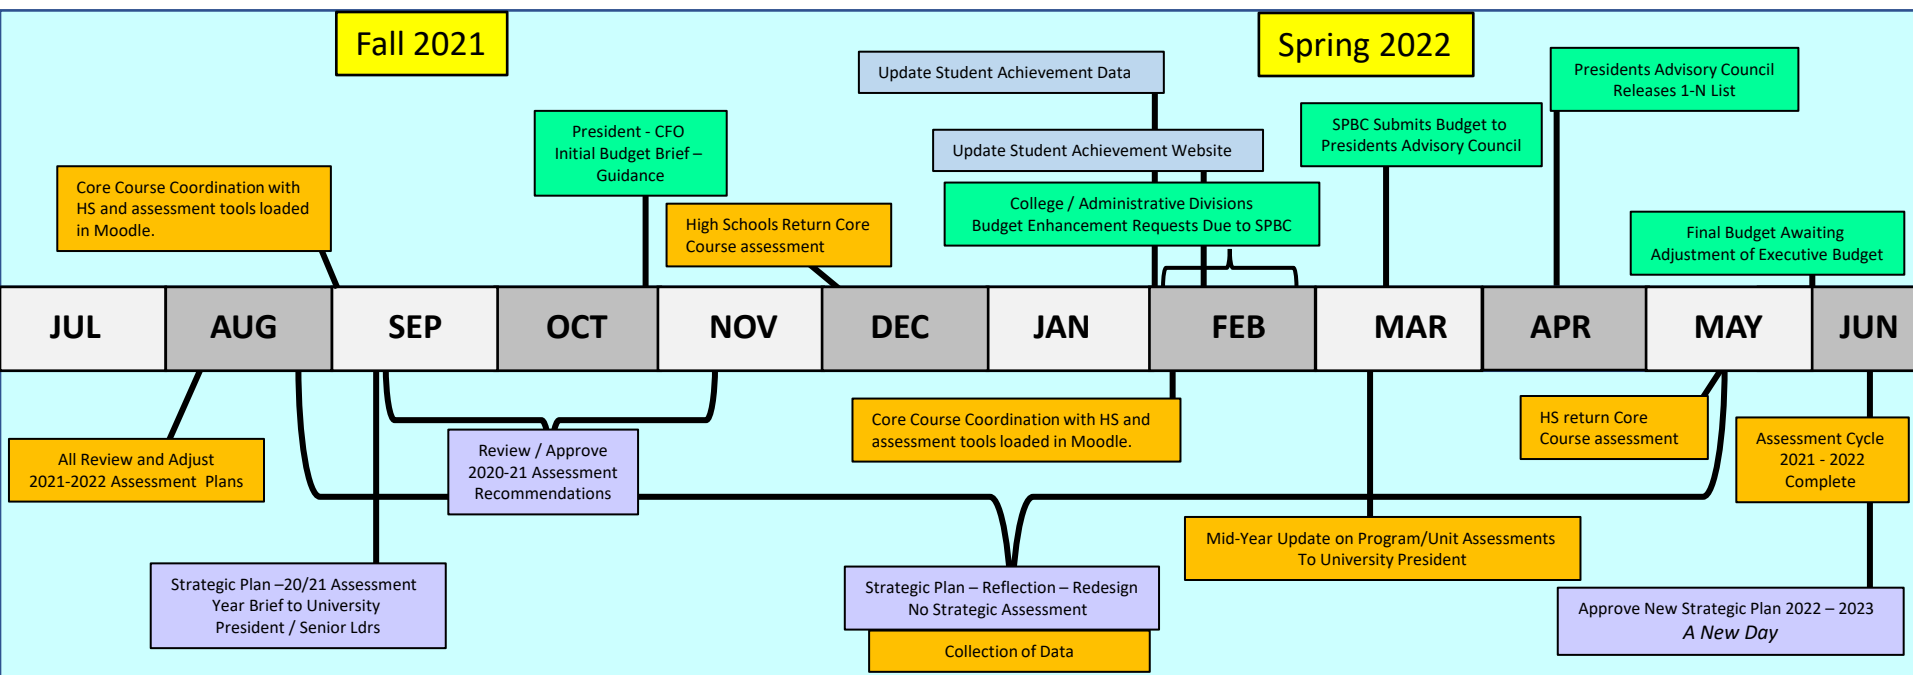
Fall 2021

Spring 2022

Update Student Achievement Data

Presidents Advisory Council Releases 1-N List

SPBC Submits Budget to Presidents Advisory Council

President - CFO Initial Budget Brief – Guidance

Update Student Achievement Website

Core Course Coordination with HS and assessment tools loaded in Moodle.

High Schools Return Core Course assessment

College / Administrative Divisions Budget Enhancement Requests Due to SPBC

Final Budget Awaiting Adjustment of Executive Budget

| JUL | AUG | SEP | OCT | NOV | DEC | JAN | FEB | MAR | APR | MAY | JUN |
|---|---|---|---|---|---|---|---|---|---|---|---|

Core Course Coordination with HS and assessment tools loaded in Moodle.

HS return Core Course assessment

Assessment Cycle 2021 - 2022 Complete

All Review and Adjust 2021-2022 Assessment Plans

Review / Approve 2020-21 Assessment Recommendations

Mid-Year Update on Program/Unit Assessments To University President

Strategic Plan –20/21 Assessment Year Brief to University President / Senior Ldrs

Strategic Plan – Reflection – Redesign No Strategic Assessment

Collection of Data

Approve New Strategic Plan 2022 – 2023 A New Day